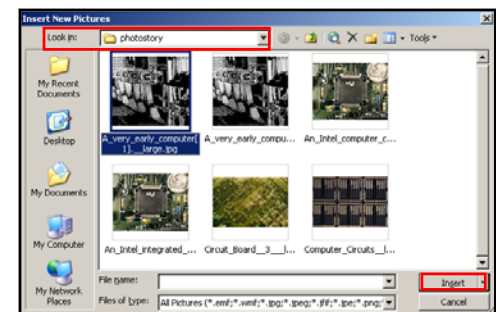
Insert New Pictures

Look in: photostory

Tools

My Recent Documents

Desktop

My Documents

My Computer

My Network Places

A_very_early_computer(1)__large.jpg

A_very_early_compu...

An_Intel_computer_c...

An_Intel_integrated_...

Circuit_Board__3__l...

Computer_Circuits__l...

File name:

Files of type: All Pictures (*.emf;*.wmf;*.jpg;*.jpeg;*.jfif;*.jpe;*.png;

Insert

Cancel